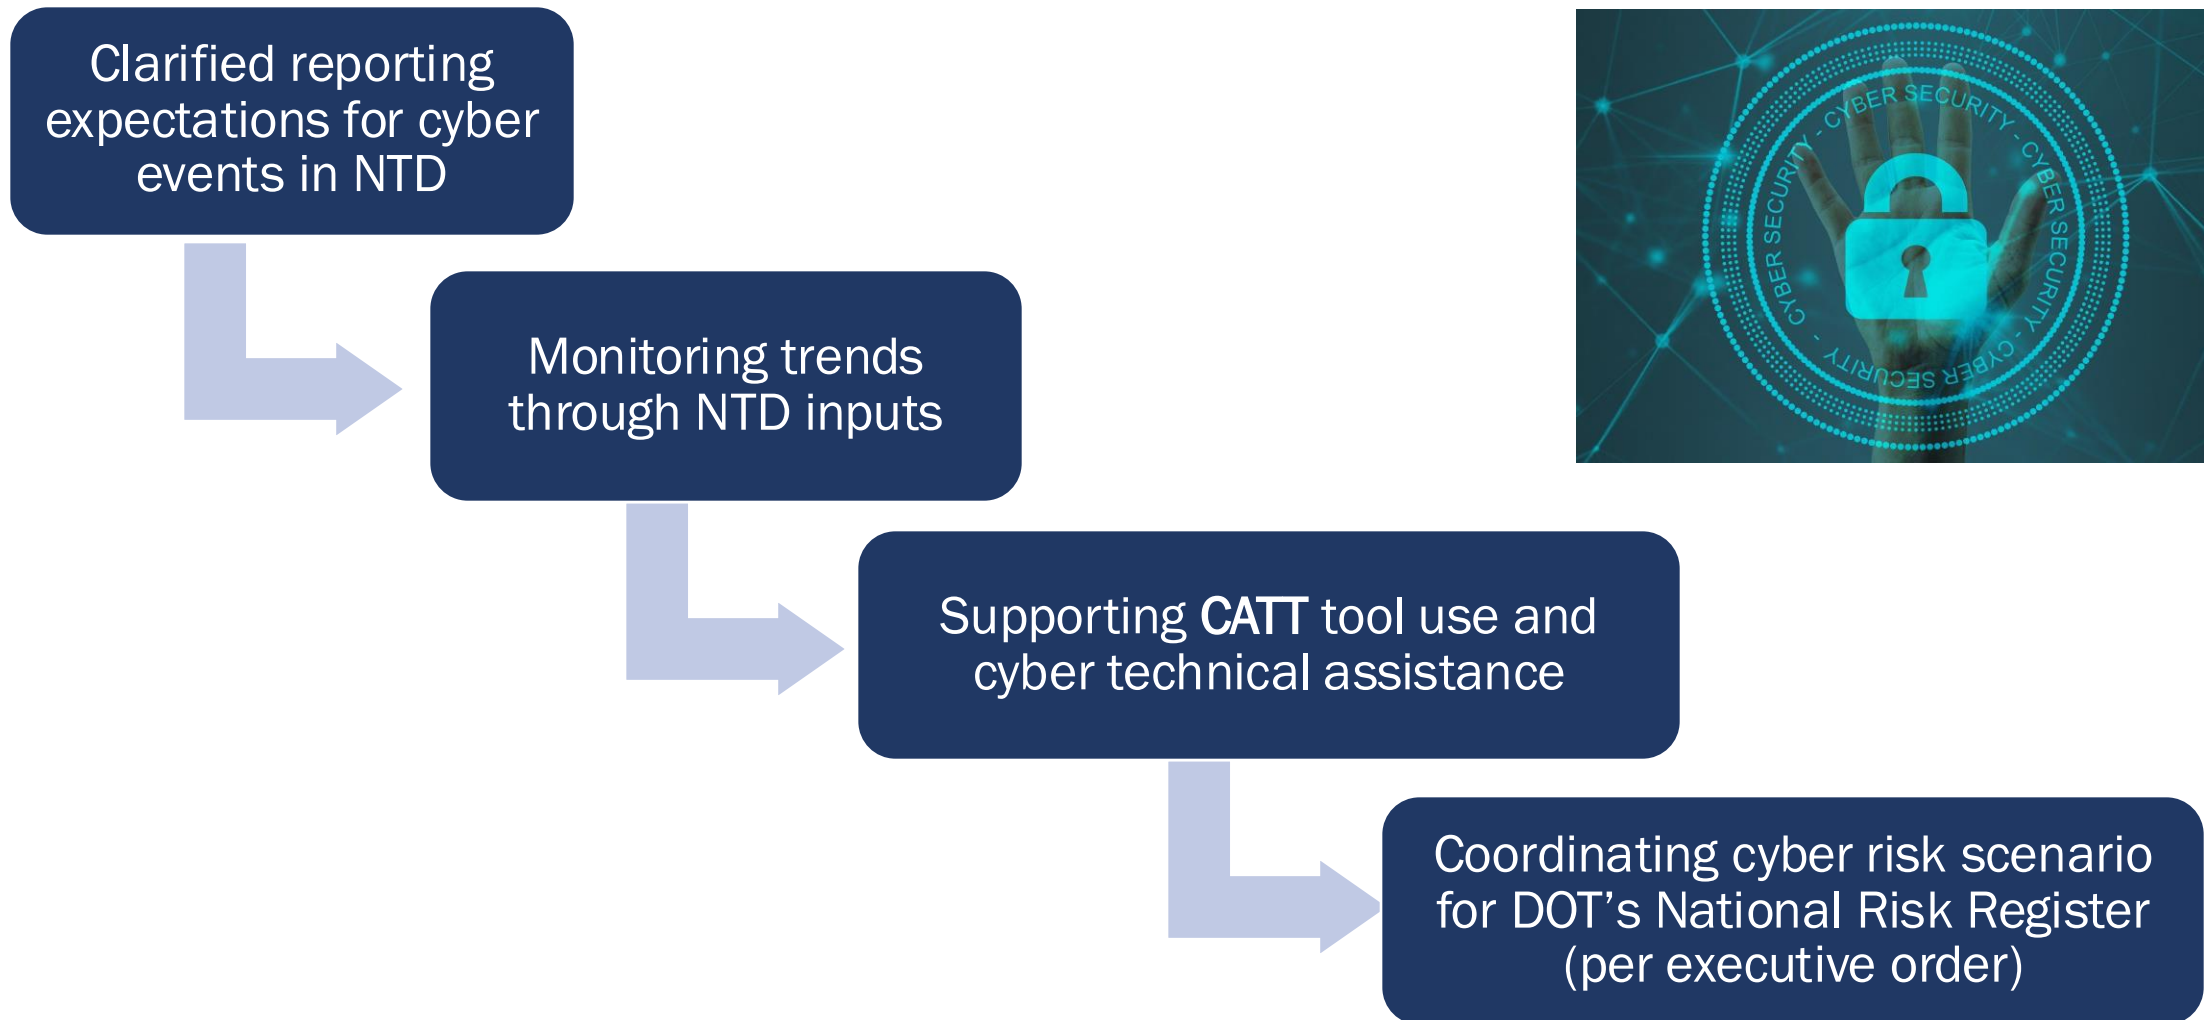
Clarified reporting expectations for cyber events in NTD

Monitoring trends through NTD inputs

Supporting CATT tool use and cyber technical assistance

Coordinating cyber risk scenario for DOT's National Risk Register (per executive order)

CYBER SECURITY - CYBER SECURITY - CYBER SECURITY - CYBER SECURITY -